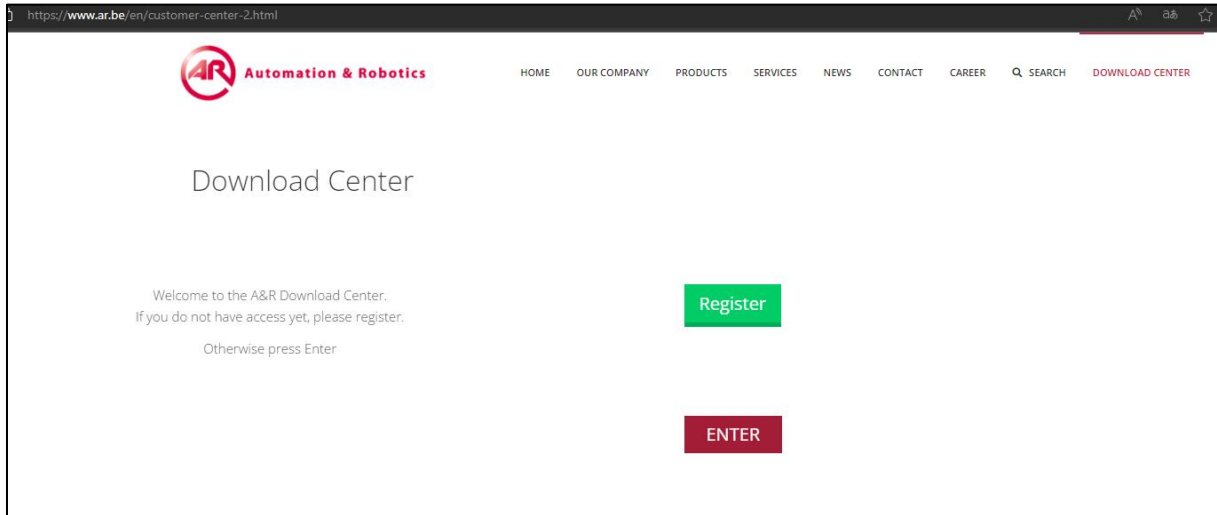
https://www.ar.be/en/customer-center-2.html

AR Automation & Robotics

HOME OUR COMPANY PRODUCTS SERVICES NEWS CONTACT CAREER SEARCH DOWNLOAD CENTER

Download Center

Welcome to the A&R Download Center.
If you do not have access yet, please register.

Otherwise press Enter

Register

ENTER